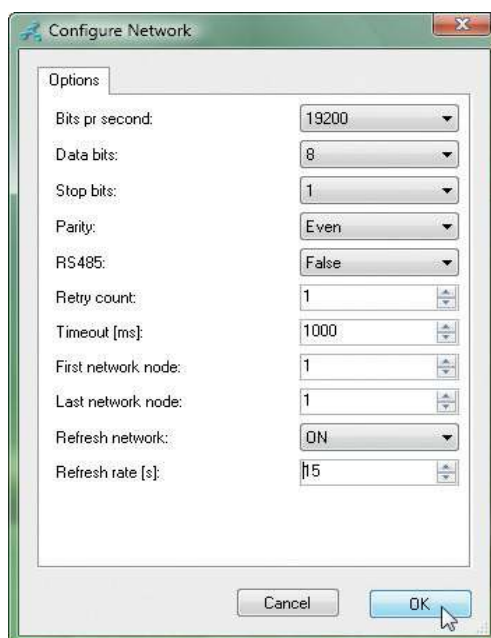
Configure Network

Options

| | |
|---|---|
| Bits pr second: | 19200 |
| Data bits: | 8 |
| Stop bits: | 1 |
| Parity: | Even |
| RS485: | False |
| Retry count: | 1 |
| Timeout [ms]: | 1000 |
| First network node: | 1 |
| Last network node: | 1 |
| Refresh network: | ON |
| Refresh rate [s]: | 15 |

Cancel OK